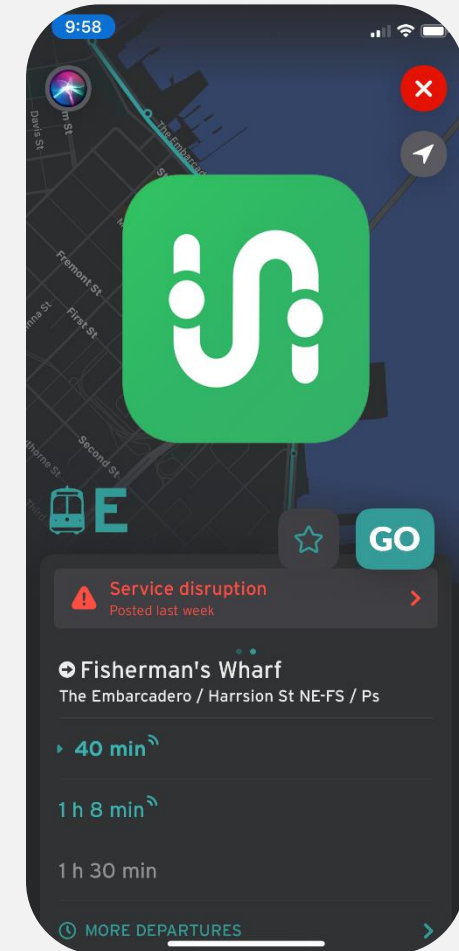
9:58

Davis St
The Embarcadero
Fremont St
First St
Second St
thorne St
Third

E

GO

Service disruption
Posted last week

Fisherman's Wharf
The Embarcadero / Harrsion St NE-FS / Ps

40 min

1 h 8 min

1 h 30 min

MORE DEPARTURES